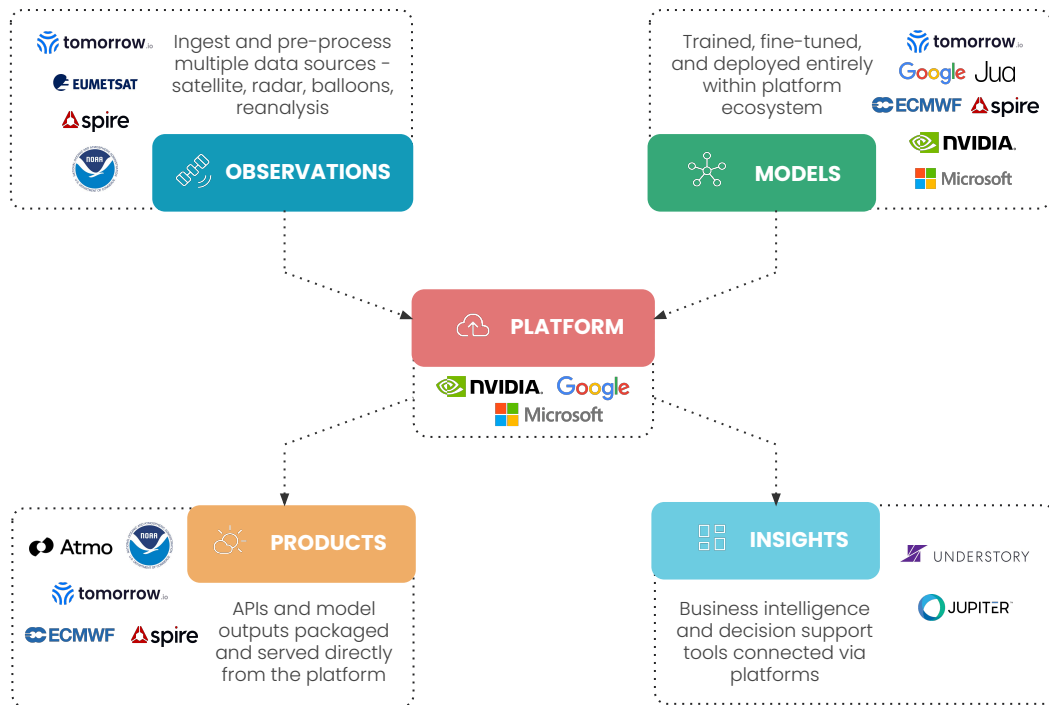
tomorrow.io
EUMETSAT
spire
NOAA

Ingest and pre-process multiple data sources - satellite, radar, balloons, reanalysis

OBSERVATIONS

Trained, fine-tuned, and deployed entirely within platform ecosystem

tomorrow.io
Google Jua
ECMWF spire
NVIDIA.
Microsoft

MODELS

PLATFORM

NVIDIA. Google
Microsoft

Atmo
NOAA
tomorrow.io
ECMWF spire

PRODUCTS

APIs and model outputs packaged and served directly from the platform

INSIGHTS

UNDERSTORY
JUPITER

Business intelligence and decision support tools connected via platforms